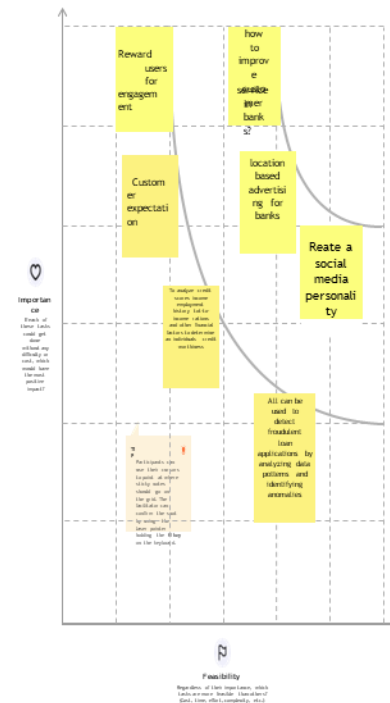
Reward users for engagement

how to improve service in banks?

Customer expectation

location based advertising for banks

Reate a social media personality

To analyze credit scores, income employment history, debt to income ratios, and other financial factors to determine an individual's credit worthiness.

AI can be used to detect fraudulent loan applications by analyzing data patterns and identifying anomalies

Participants can use their cursors to point at where sticky notes should go on the grid. The facilitator can confirm the spot by using the laser pointer holding the H key on the keyboard.

Importance

If each of these tasks could get done without any difficulty or cost, which would have the most positive impact?

Feasibility

Regardless of their importance, which tasks are more feasible than others? (Cost, time, effort, complexity, etc.)